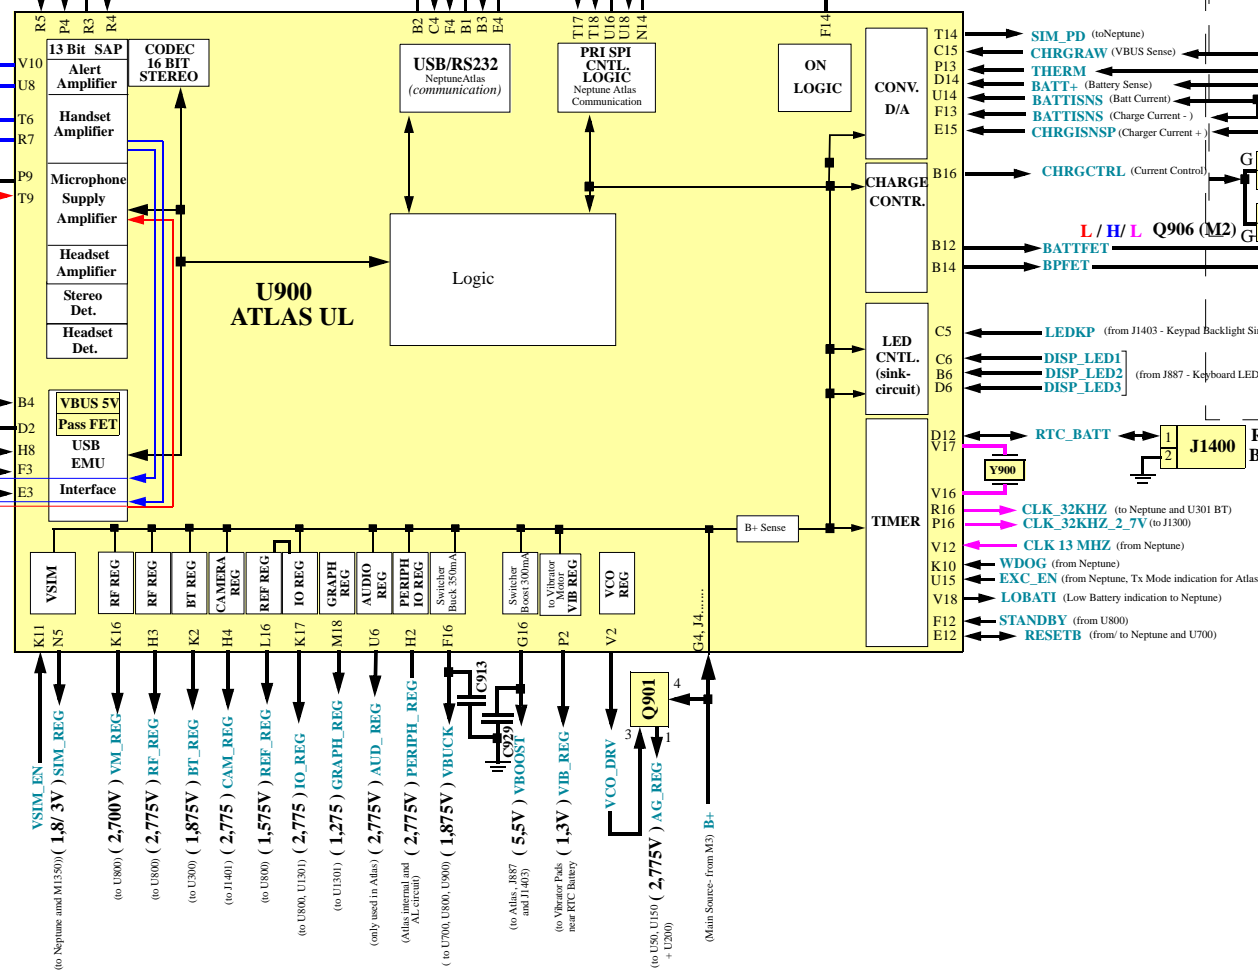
R5 P4 R3 R4

B2 C4 F4 B1 B3 E4

T17 T18 U16 U18 N14

F14

13 Bit SAP
Alert Amplifier

CODEC 16 BIT STEREO

USB/RS232
NeptuneAtlas
(communication)

PRI SPI CNTL. LOGIC
Neptune Atlas Communication

ON LOGIC

CONV. D/A

V10
U8
T6
R7
P9
T9

Handset Amplifier

Microphone Supply Amplifier

Headset Amplifier

Stereo Det.

Headset Det.

Logic

U900
ATLAS UL

CHARGE CONTR.

LED CNTL. (sink-circuit)

TIMER

B4
D2
H8
F3
E3

VBUS 5V
Pass FET
USB EMU
Interface

B+ Sense

VSIM
RF REG
RF REG
BT REG
CAMERA REG
REF REG
IO REG
GRAPH REG
AUDIO REG
PERIPH IO REG
Switcher Buck 350mA
Switcher Boost 300mA
to Vibrator Motor VIB REG
VCO REG

K11 N5 K16 H3 K2 H4 L16 K17 M18 U6 H2 F16 G16 P2 V2 G4, J4.......

T14 SIM_PD (toNeptune)
C15 CHRGRAW (VBUS Sense)
P13 THERM
D14 BATT+ (Battery Sense)
U14 BATTISNS (Batt Current)
F13 BATTISNS (Charge Current - )
E15 CHRGISNSP (Charger Current + )
B16 CHRGCTRL (Current Control)

G

L / H / L Q906 (M2)

B12 BATTFET
B14 BPFET

C5 LEDKP (from J1403 - Keypad Backlight Si
C6 DISP_LED1
B6 DISP_LED2 (from J887 - Keyboard LED
D6 DISP_LED3

D12 RTC_BATT
V17
1 J1400
2
Y900
V16
R16 CLK_32KHZ (to Neptune and U301 BT)
P16 CLK_32KHZ_2_7V (to J1300)
V12 CLK 13 MHZ (from Neptune)
K10 WDOG (from Neptune)
U15 EXC_EN (from Neptune, Tx Mode indication for Atlas
V18 LOBATI (Low Battery indication to Neptune)
F12 STANDBY (from U800)
E12 RESETB (from/ to Neptune and U700)

C913
C929
Q901
4
3
1

VSIM_EN
SIM_REG ( 1,8/ 3V ) (to Neptune and M1350)
VM_REG ( 2,700V ) (to U800)
RF_REG ( 2,775V ) (to U800)
BT_REG ( 1,875V ) (to U300)
CAM_REG ( 2,775 ) (to J1401)
REF_REG ( 1,575V ) (to U800)
IO_REG ( 2,775 ) (to U800, U1301)
GRAPH_REG ( 1,275 ) (to U1301)
AUD_REG ( 2,775V ) (only used in Atlas)
PERIPH_REG ( 2,775V ) (Atlas internal and AL circuit)
VBUCK ( 1,875V ) ( to U700, U800, U900)
VBOOST ( 5,5V ) (to Atlas , J887 and J1403)
VIB_REG ( 1,3V ) (to Vibrator Pads near RTC Battery)
VCO_DRV
AG_REG ( 2,775V ) (to U50, U150 + U200)
B+ (Main Source- from M3)